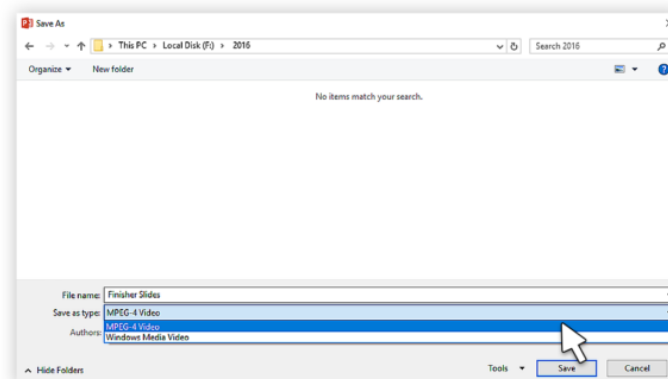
Save As

This PC › Local Disk (F:) › 2016

Search 2016

Organize ▾ New folder

No items match your search.

File name: Finisher Slides

Save as type: MPEG-4 Video

Authors: MPEG-4 Video

Windows Media Video

Hide Folders

Tools ▾ Save Cancel